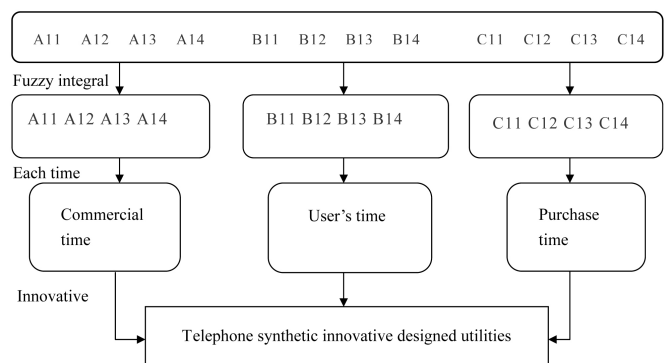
A11 A12 A13 A14 B11 B12 B13 B14 C11 C12 C13 C14

Fuzzy integral

A11 A12 A13 A14

B11 B12 B13 B14

C11 C12 C13 C14

Each time

Commercial time

User's time

Purchase time

Innovative

Telephone synthetic innovative designed utilities